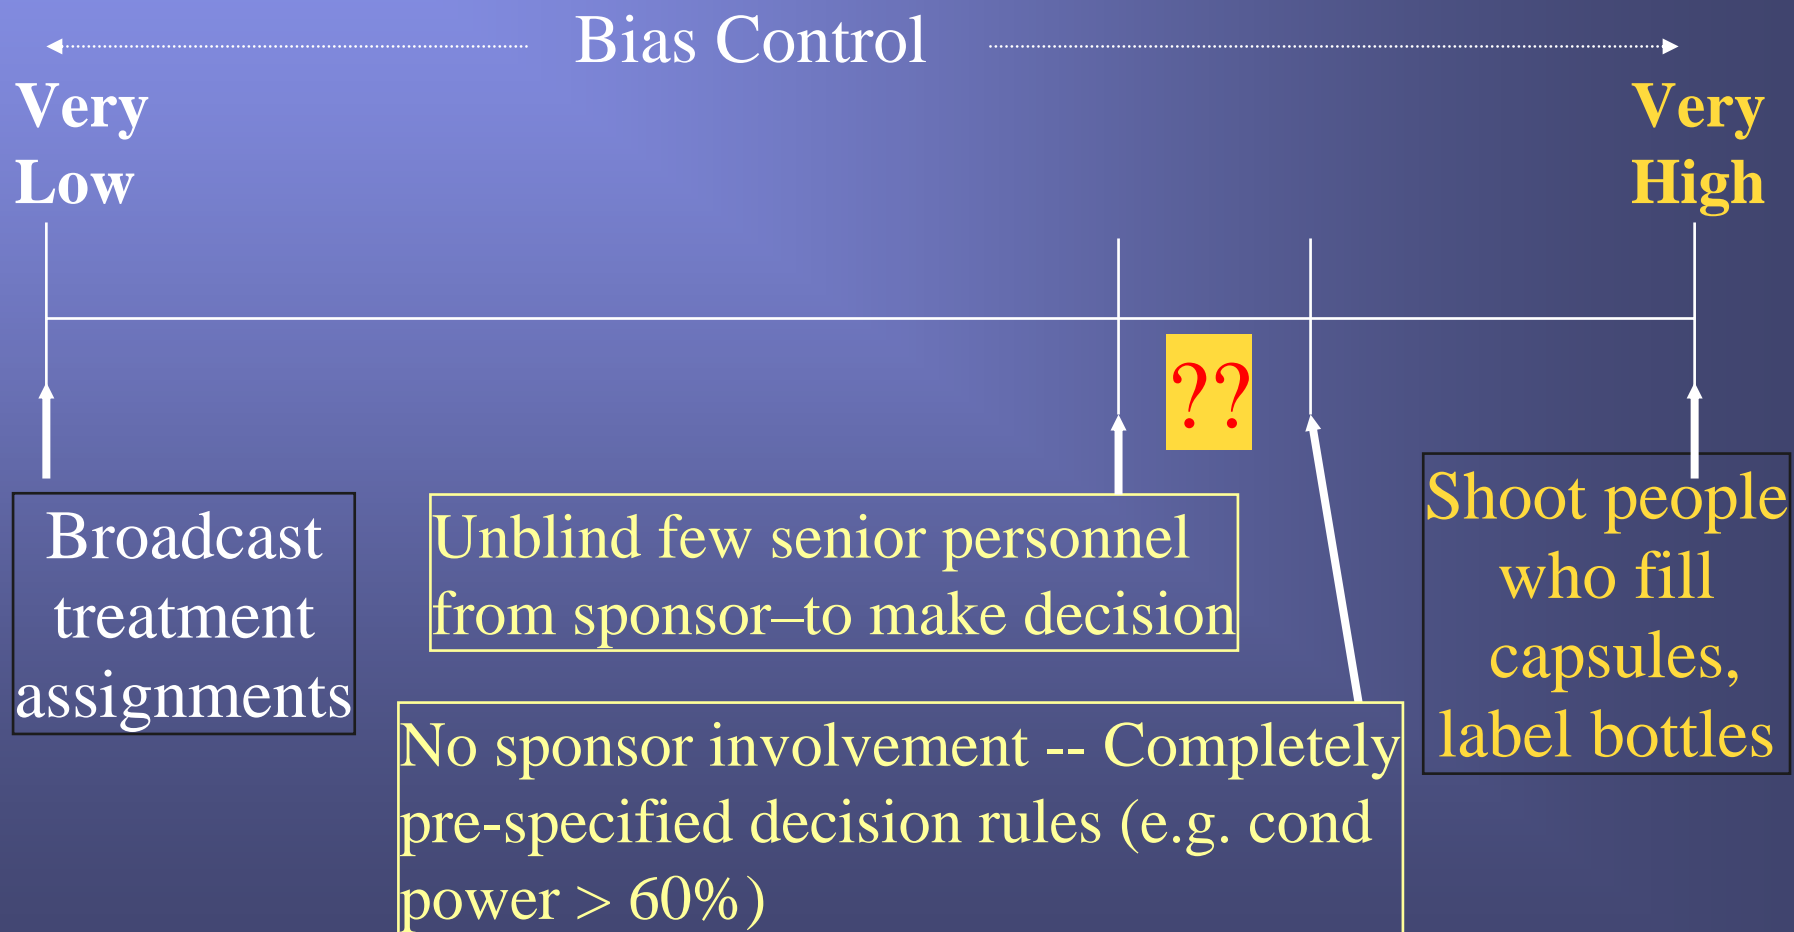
Bias Control

Very Low

Very High

??

Broadcast treatment assignments

Unblind few senior personnel from sponsor–to make decision

Shoot people who fill capsules, label bottles

No sponsor involvement -- Completely pre-specified decision rules (e.g. cond power > 60%)